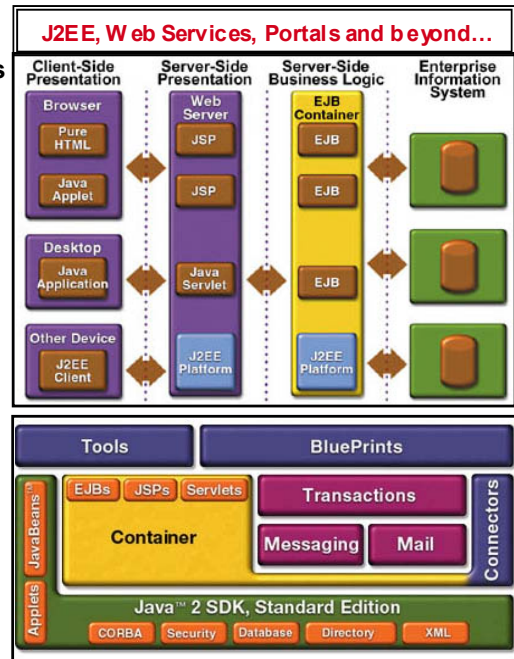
J2EE, Web Services, Portals and beyond...

s

Client-Side Presentation

Server-Side Presentation

Server-Side Business Logic

Enterprise Information System

Browser

Pure HTML

Java Applet

Web Server

JSP

JSP

Java Servlet

J2EE Platform

EJB Container

EJB

EJB

EJB

J2EE Platform

Desktop

Java Application

Other Device

J2EE Client

Tools

BluePrints

JavaBeans™

Applets

EJBs

JSPs

Servlets

Container

Transactions

Messaging

Mail

Connectors

Java™ 2 SDK, Standard Edition

CORBA

Security

Database

Directory

XML